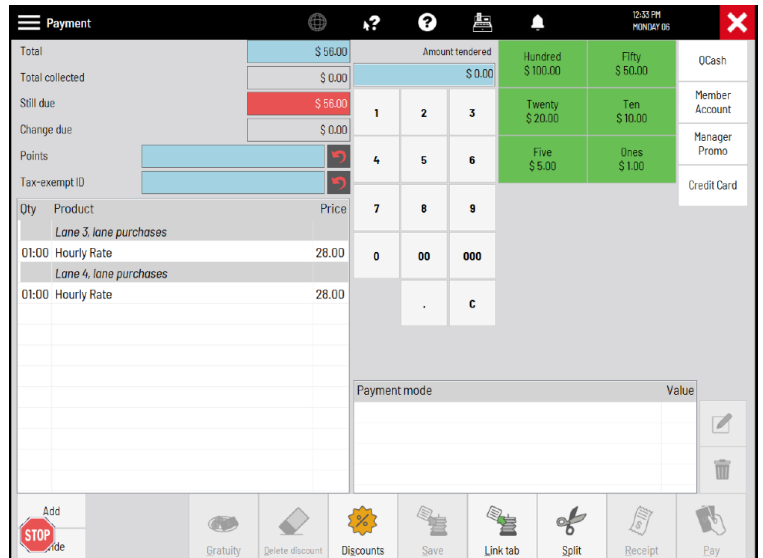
Payment

12:33 PM
MONDAY 06

Total $ 56.00
Total collected $ 0.00
Still due $ 56.00
Change due $ 0.00
Points
Tax-exempt ID

| Qty | Product | Price |
|---|---|---|
| | Lane 3, lane purchases | |
| 01:00 | Hourly Rate | 28.00 |
| | Lane 4, lane purchases | |
| 01:00 | Hourly Rate | 28.00 |

Amount tendered
$ 0.00

1 2 3
4 5 6
7 8 9
0 00 000
. C

Hundred
$ 100.00
Fifty
$ 50.00
Twenty
$ 20.00
Ten
$ 10.00
Five
$ 5.00
Ones
$ 1.00

QCash
Member Account
Manager Promo
Credit Card

Payment mode Value

Add
STOP
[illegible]ide
Gratuity
Delete discount
Discounts
Save
Link tab
Split
Receipt
Pay